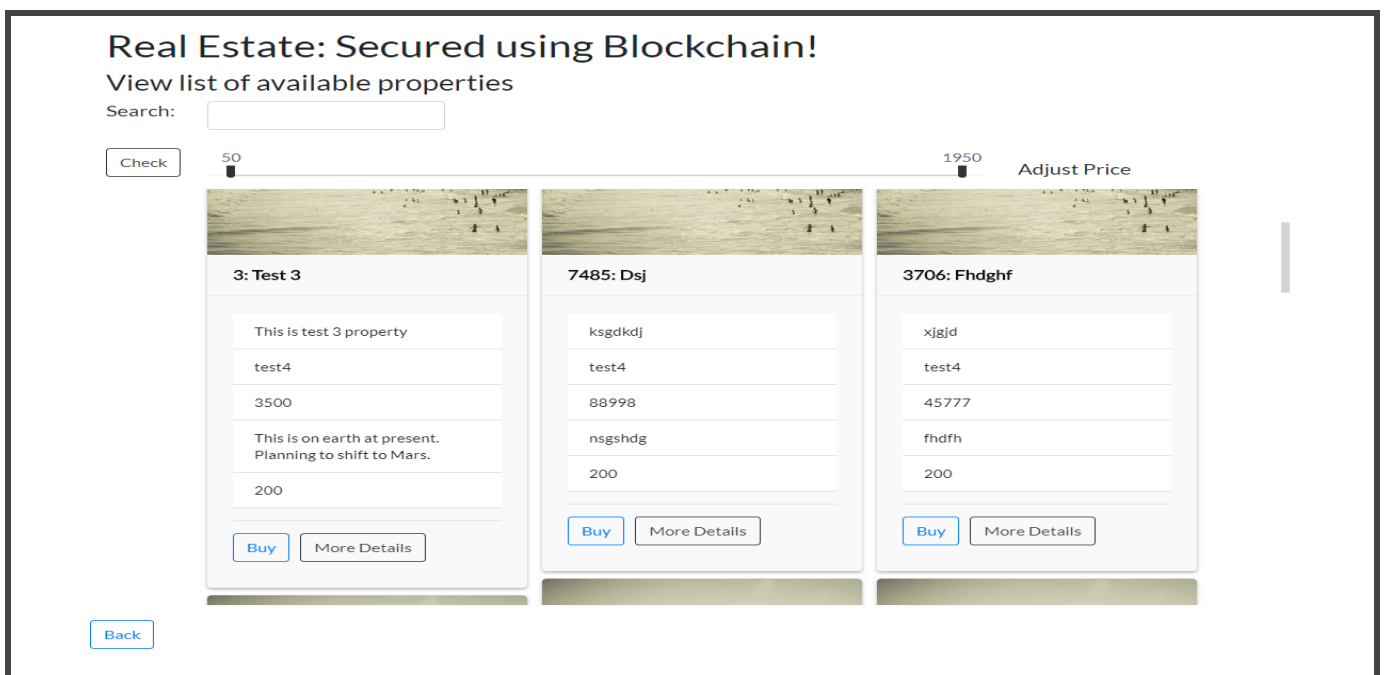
Real Estate: Secured using Blockchain!
View list of available properties
Search:

Check 50 1950 Adjust Price

3: Test 3

This is test 3 property

test4

3500

This is on earth at present. Planning to shift to Mars.

200

Buy More Details

7485: Dsj

ksgdkdj

test4

88998

nsgshdg

200

Buy More Details

3706: Fhdghf

xjgjd

test4

45777

fhdfh

200

Buy More Details

Back